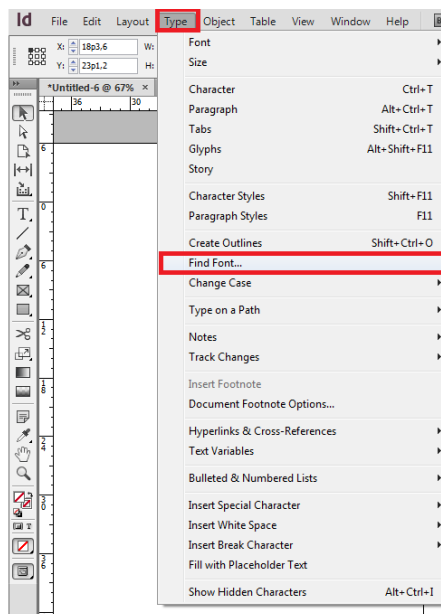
Id File Edit Layout Type Object Table View Window Help

X: 18p3,6 W:
Y: 23p1,2 H:

*Untitled-6 @ 67%

36 30

Font
Size

Character Ctrl+T
Paragraph Alt+Ctrl+T
Tabs Shift+Ctrl+T
Glyphs Alt+Shift+F11
Story

Character Styles Shift+F11
Paragraph Styles F11

Create Outlines Shift+Ctrl+O
Find Font...
Change Case

Type on a Path

Notes
Track Changes

Insert Footnote
Document Footnote Options...

Hyperlinks & Cross-References
Text Variables

Bulleted & Numbered Lists

Insert Special Character
Insert White Space
Insert Break Character
Fill with Placeholder Text

Show Hidden Characters Alt+Ctrl+I